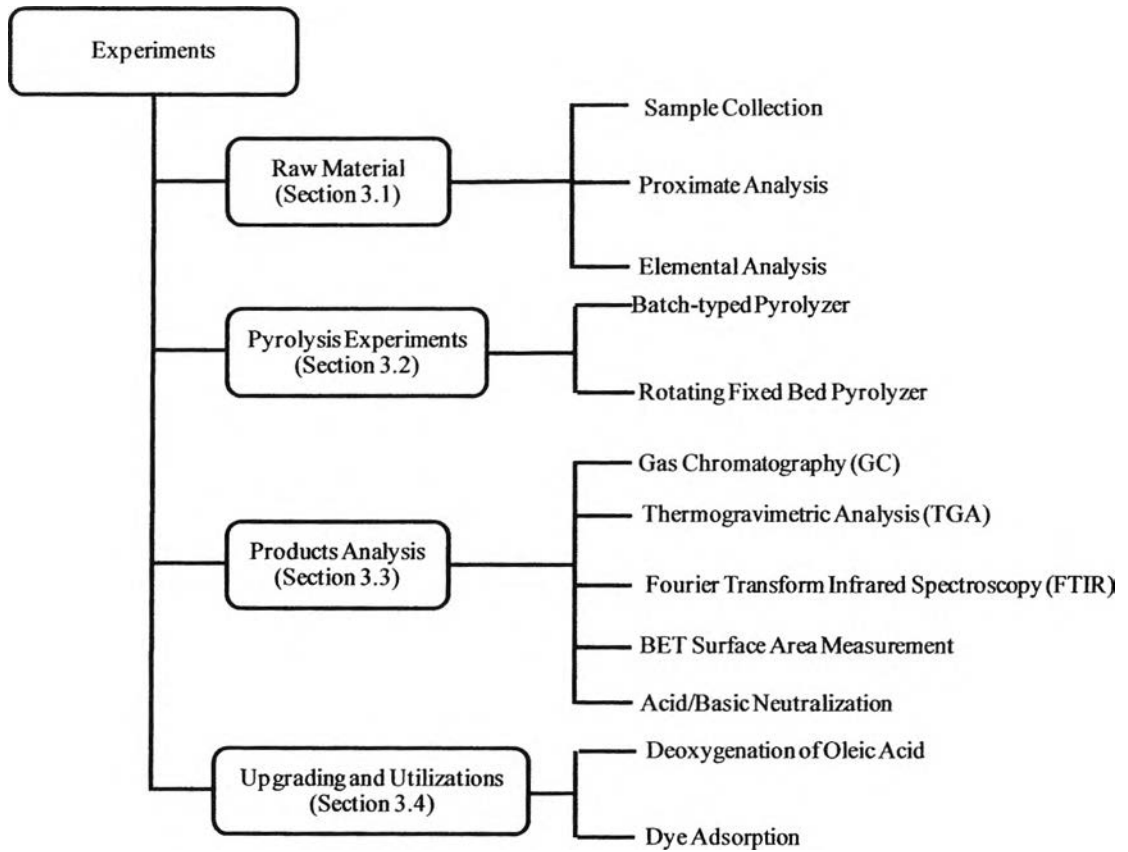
Experiments

Raw Material (Section 3.1)

Sample Collection

Proximate Analysis

Elemental Analysis

Pyrolysis Experiments (Section 3.2)

Batch-typed Pyrolyzer

Rotating Fixed Bed Pyrolyzer

Products Analysis (Section 3.3)

Gas Chromatography (GC)

Thermogravimetric Analysis (TGA)

Fourier Transform Infrared Spectroscopy (FTIR)

BET Surface Area Measurement

Acid/Basic Neutralization

Upgrading and Utilizations (Section 3.4)

Deoxygenation of Oleic Acid

Dye Adsorption